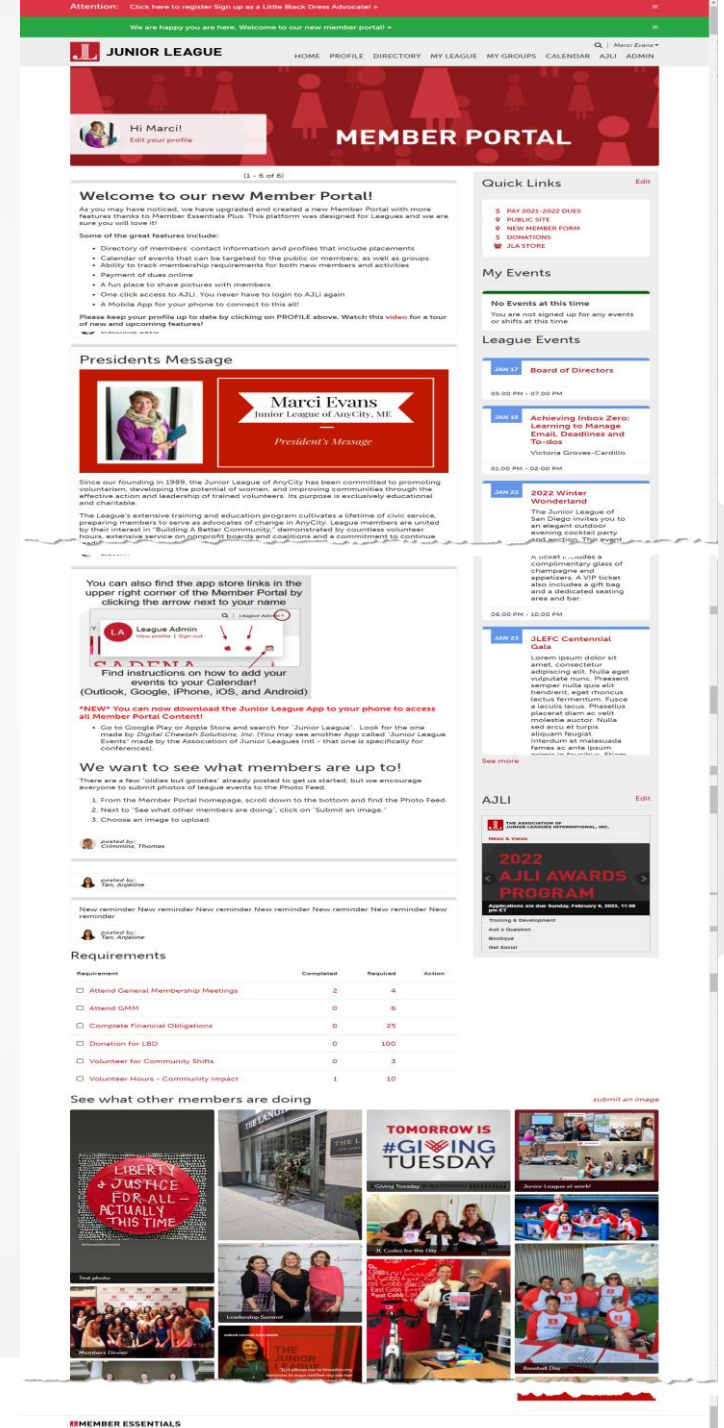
Attention: Click here to register Sign up as a Little Black Dress Advocate! »

We are happy you are here. Welcome to our new member portal! »

JUNIOR LEAGUE

Marci Evans

HOME PROFILE DIRECTORY MY LEAGUE MY GROUPS CALENDAR AJLI ADMIN

Hi Marci!
Edit your profile

MEMBER PORTAL

(1 - 6 of 6)

Welcome to our new Member Portal!

As you may have noticed, we have upgraded and created a new Member Portal with more features thanks to Member Essentials Plus. This platform was designed for Leagues and we are sure you will love it!

Some of the great features include:

- Directory of members' contact information and profiles that include placements
- Calendar of events that can be targeted to the public or members; as well as groups
- Ability to track membership requirements for both new members and activities
- Payment of dues online
- A fun place to share pictures with members
- One click access to AJLI. You never have to login to AJLI again
- A Mobile App for your phone to connect to this all!

Please keep your profile up to date by clicking on PROFILE above. Watch this video for a tour of new and upcoming features!

Presidents Message

Marci Evans
Junior League of AnyCity, ME

President's Message

Since our founding in 1989, the Junior League of AnyCity has been committed to promoting voluntarism, developing the potential of women, and improving communities through the effective action and leadership of trained volunteers. Its purpose is exclusively educational and charitable.

The League's extensive training and education program cultivates a lifetime of civic service, preparing members to serve as advocates of change in AnyCity. League members are united by their interest in "Building A Better Community," demonstrated by countless volunteer hours, extensive service on nonprofit boards and coalitions and a commitment to continue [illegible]

You can also find the app store links in the upper right corner of the Member Portal by clicking the arrow next to your name

LA League Admin
View profile | Sign out

Find instructions on how to add your events to your Calendar!
(Outlook, Google, iPhone, iOS, and Android)

*NEW* You can now download the Junior League App to your phone to access all Member Portal Content!

- Go to Google Play or Apple Store and search for "Junior League". Look for the one made by Digital Cheetah Solutions, Inc. (You may see another App called "Junior League Events" made by the Association of Junior Leagues Intl - that one is specifically for conferences).

We want to what members are up to!

There are a few "oldies but goodies" already posted to get us started, but we encourage everyone to submit photos of league events to the Photo Feed.

1. From the Member Portal homepage, scroll down to the bottom and find the Photo Feed.
2. Next to "See what other members are doing", click on "Submit an image."
3. Choose an image to upload.

posted by:
Crimmins, Thomas

posted by:
Tan, Anjeline

New reminder New reminder New reminder New reminder New reminder New reminder New reminder

posted by:
Tan, Anjeline

Quick Links
Edit

PAY 2021-2022 DUES
PUBLIC SITE
NEW MEMBER FORM
DONATIONS
JLA STORE

My Events

No Events at this time
You are not signed up for any events or shifts at this time

League Events

JAN 17 Board of Directors
05:00 PM - 07:00 PM

JAN 19 Achieving Inbox Zero: Learning to Manage Email, Deadlines and To-dos
Victoria Groves-Cardillo
01:00 PM - 02:00 PM

JAN 22 2022 Winter Wonderland
The Junior League of San Diego invites you to an elegant outdoor evening cocktail party and auction. This event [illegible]
A ticket includes a complimentary glass of champagne and appetizers. A VIP ticket also includes a gift bag and a dedicated seating area and bar.
06:00 PM - 10:00 PM

JAN 23 JLEFC Centennial Gala
Lorem ipsum dolor sit amet, consectetur adipiscing elit. Nulla eget vulputate nunc. Praesent semper nulla quis elit hendrerit, eget rhoncus lectus fermentum. Fusce a iaculis lacus. Phasellus placerat diam ac velit molestie auctor. Nulla sed arcu et turpis aliquam feugiat. Interdum et malesuada fames ac ante ipsum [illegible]

See more

AJLI
Edit

THE ASSOCIATION OF JUNIOR LEAGUES INTERNATIONAL, INC.
News & Views
2022 AJLI AWARDS PROGRAM
Applications are due Sunday, February 6, 2022, 11:59 pm ET
Training & Development
Ask a Question
Boutique
Get Social

Requirements

| Requirement | Completed | Required | Action |
|---|---|---|---|
| Attend General Membership Meetings | 2 | 4 | |
| Attend GMM | 0 | 6 | |
| Complete Financial Obligations | 0 | 25 | |
| Donation for LBD | 0 | 100 | |
| Volunteer for Community Shifts | 0 | 3 | |
| Volunteer Hours - Community Impact | 1 | 10 | |

See what other members are doing
submit an image

LIBERTY & JUSTICE FOR ALL - ACTUALLY THIS TIME
Test photo

TOMORROW IS #GIVING TUESDAY
Giving Tuesday

Junior League at work!

JL Codes for the Day

Leadership Summit

Members Dinner

East Cobb

Baseball Day

THE JUNIOR

MEMBER ESSENTIALS